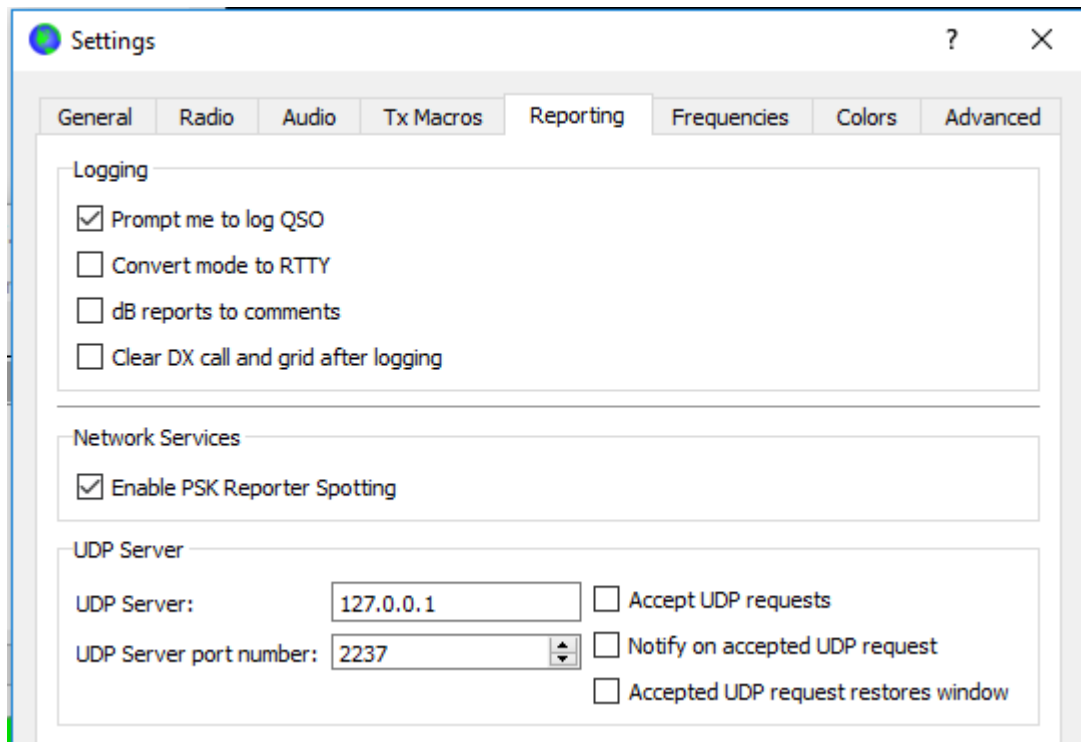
Settings ? ×

General Radio Audio Tx Macros Reporting Frequencies Colors Advanced

Logging

☑ Prompt me to log QSO

☐ Convert mode to RTTY

☐ dB reports to comments

☐ Clear DX call and grid after logging

Network Services

☑ Enable PSK Reporter Spotting

UDP Server

UDP Server: 127.0.0.1

UDP Server port number: 2237

☐ Accept UDP requests

☐ Notify on accepted UDP request

☐ Accepted UDP request restores window